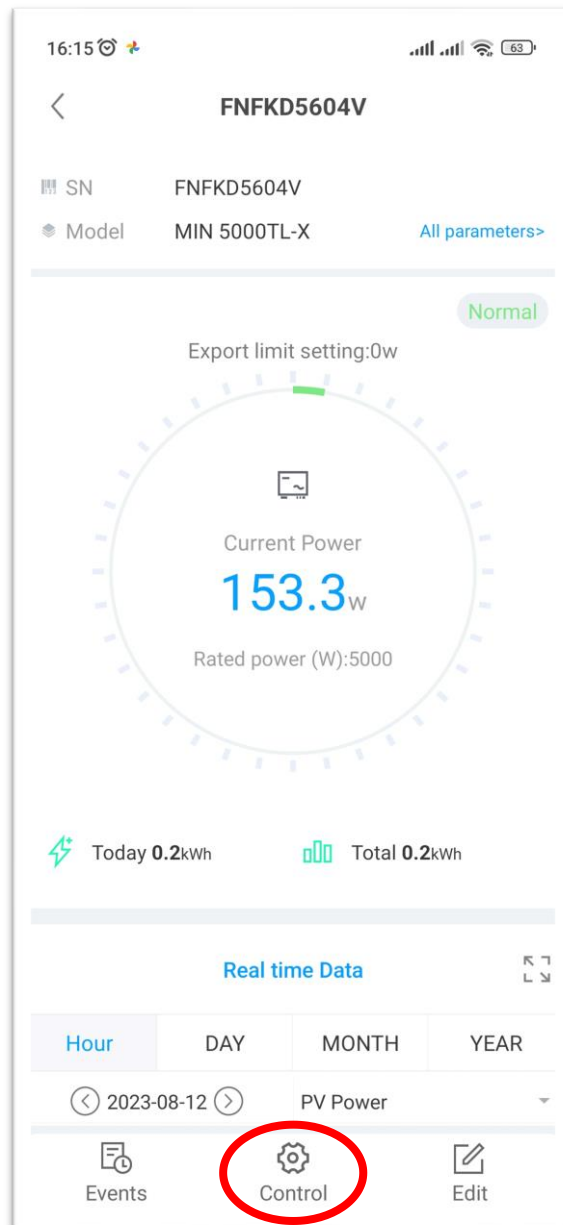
16:15

63

FNFKD5604V

SN FNFKD5604V
Model MIN 5000TL-X All parameters>

Normal

Export limit setting:0w

Current Power
153.3w
Rated power (W):5000

Today 0.2kWh Total 0.2kWh

Real time Data

| Hour | DAY | MONTH | YEAR |
|---|---|---|---|

2023-08-12 PV Power

Events Control Edit